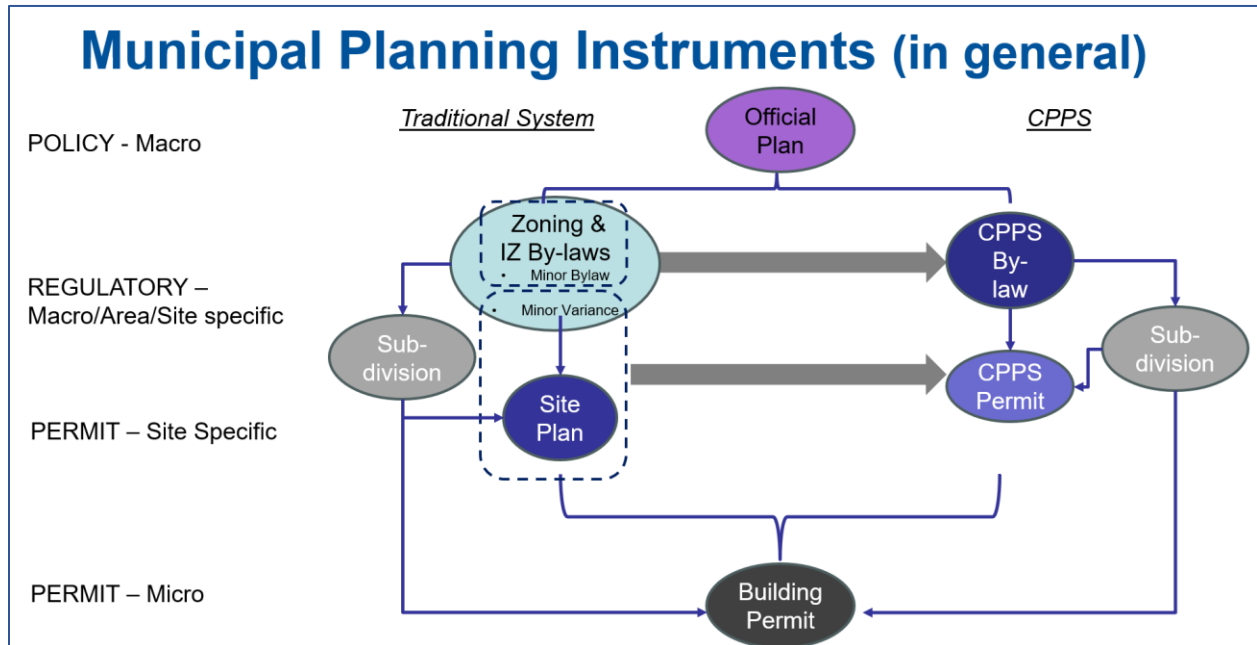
Municipal Planning Instruments (in general)

Traditional System

Official Plan

CPPS

POLICY - Macro

Zoning & IZ By-laws

• Minor Bylaw

CPPS By-law

REGULATORY – Macro/Area/Site specific

• Minor Variance

Sub-division

Sub-division

Site Plan

CPPS Permit

PERMIT – Site Specific

PERMIT – Micro

Building Permit